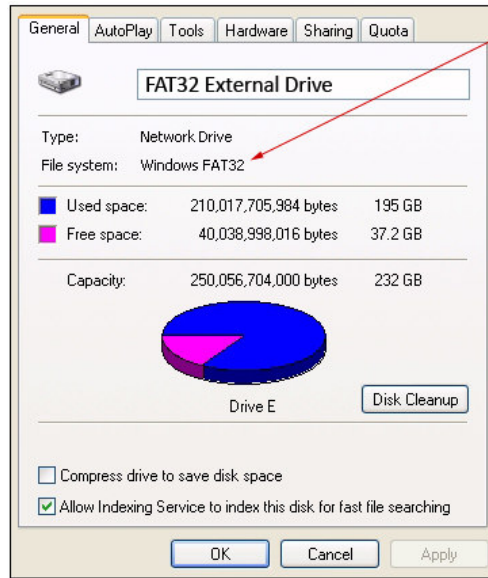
General AutoPlay Tools Hardware Sharing Quota

FAT32 External Drive

Type: Network Drive
File system: Windows FAT32

| | | |
|---|---|---|
| Used space: | 210,017,705,984 bytes | 195 GB |
| Free space: | 40,038,998,016 bytes | 37.2 GB |
| Capacity: | 250,056,704,000 bytes | 232 GB |

Drive E

Disk Cleanup

Compress drive to save disk space

Allow Indexing Service to index this disk for fast file searching

OK Cancel Apply